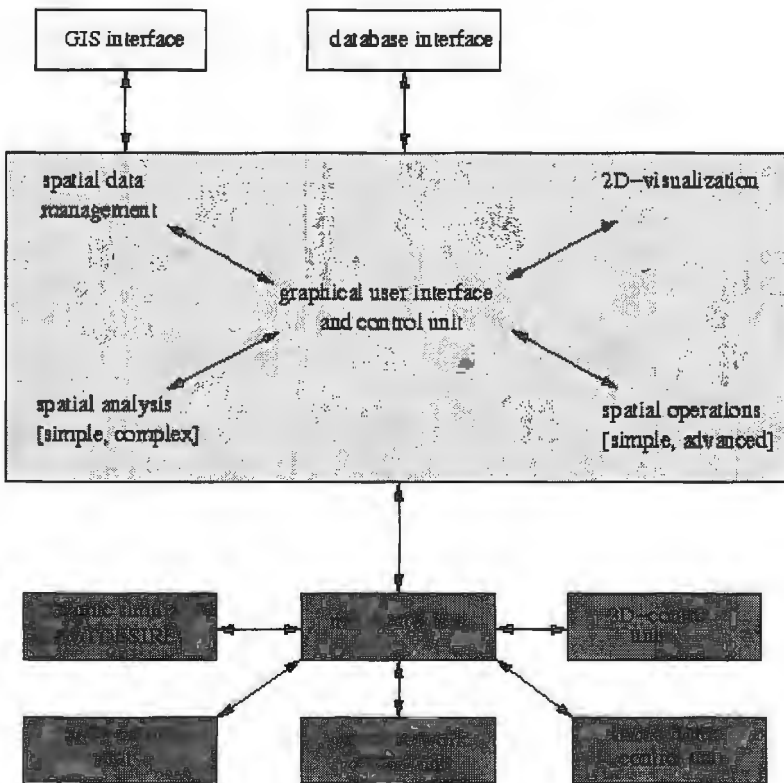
GIS interface

database interface

spatial data management

2D–visualization

graphical user interface and control unit

spatial analysis [simple, complex]

spatial operations [simple, advanced]

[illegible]

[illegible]

3D–control unit

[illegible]

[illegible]

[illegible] control unit